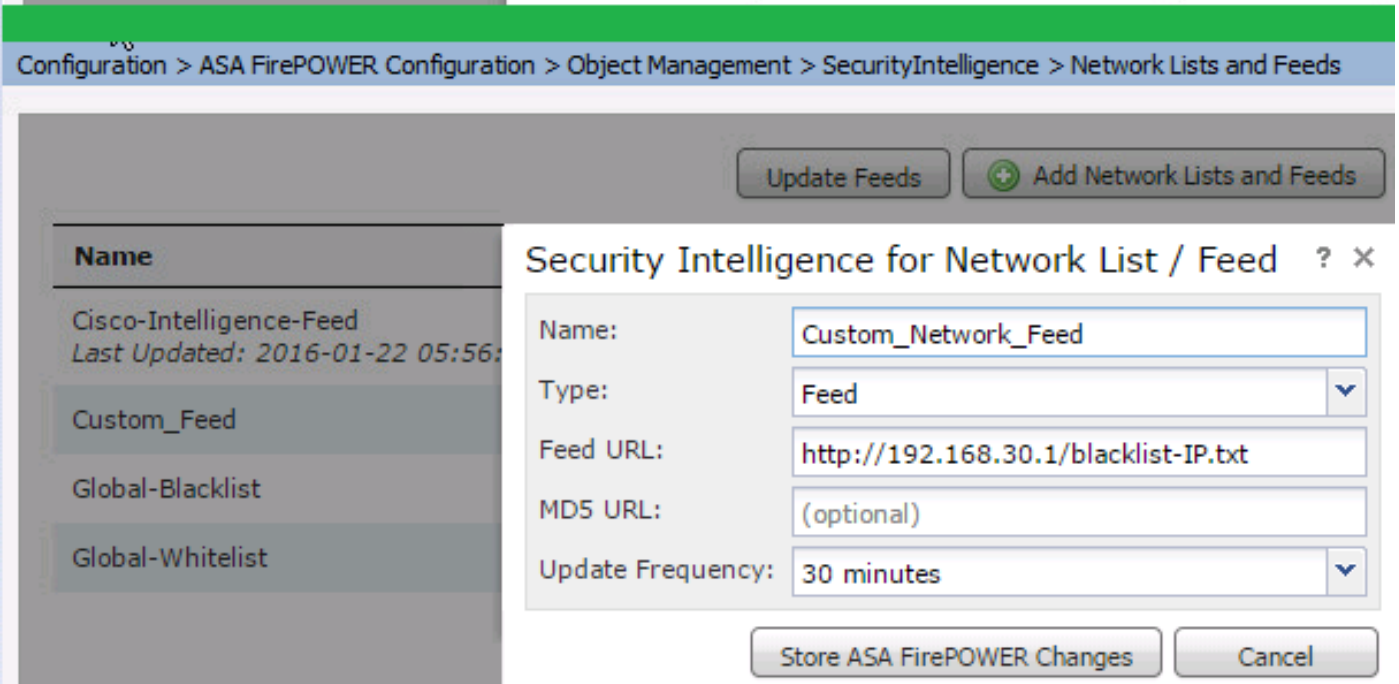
Configuration > ASA FirePOWER Configuration > Object Management > SecurityIntelligence > Network Lists and Feeds

Update Feeds

Add Network Lists and Feeds

Name

Cisco-Intelligence-Feed
Last Updated: 2016-01-22 05:56:

Custom_Feed

Global-Blacklist

Global-Whitelist

Security Intelligence for Network List / Feed

? ×

Name: Custom_Network_Feed

Type: Feed

Feed URL: http://192.168.30.1/blacklist-IP.txt

MD5 URL: (optional)

Update Frequency: 30 minutes

Store ASA FirePOWER Changes

Cancel